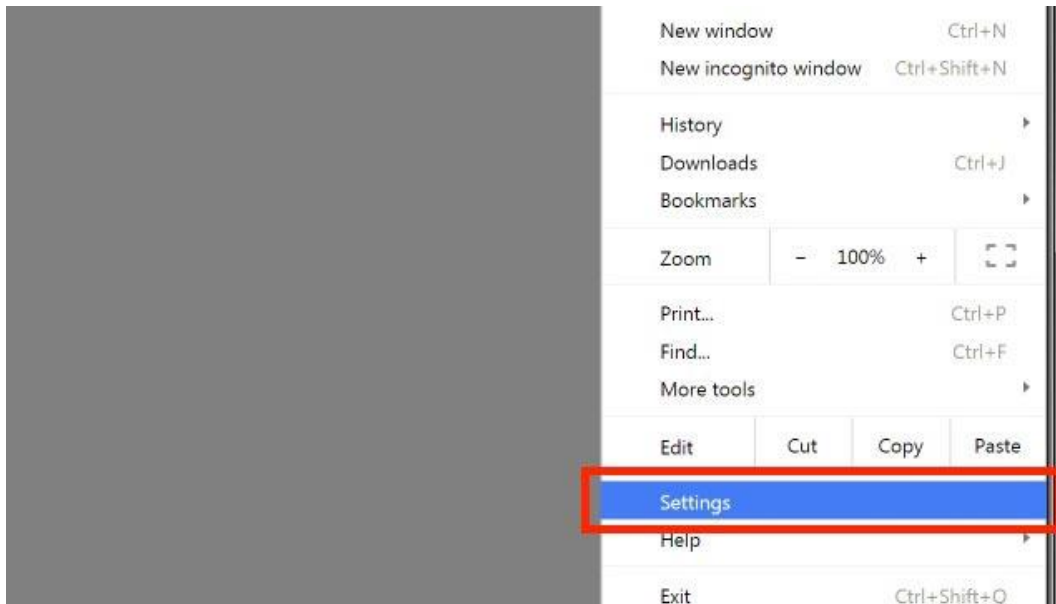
New window Ctrl+N
New incognito window Ctrl+Shift+N

History
Downloads Ctrl+J
Bookmarks

Zoom – 100% +

Print... Ctrl+P
Find... Ctrl+F
More tools

Edit Cut Copy Paste

Settings
Help

Exit Ctrl+Shift+Q